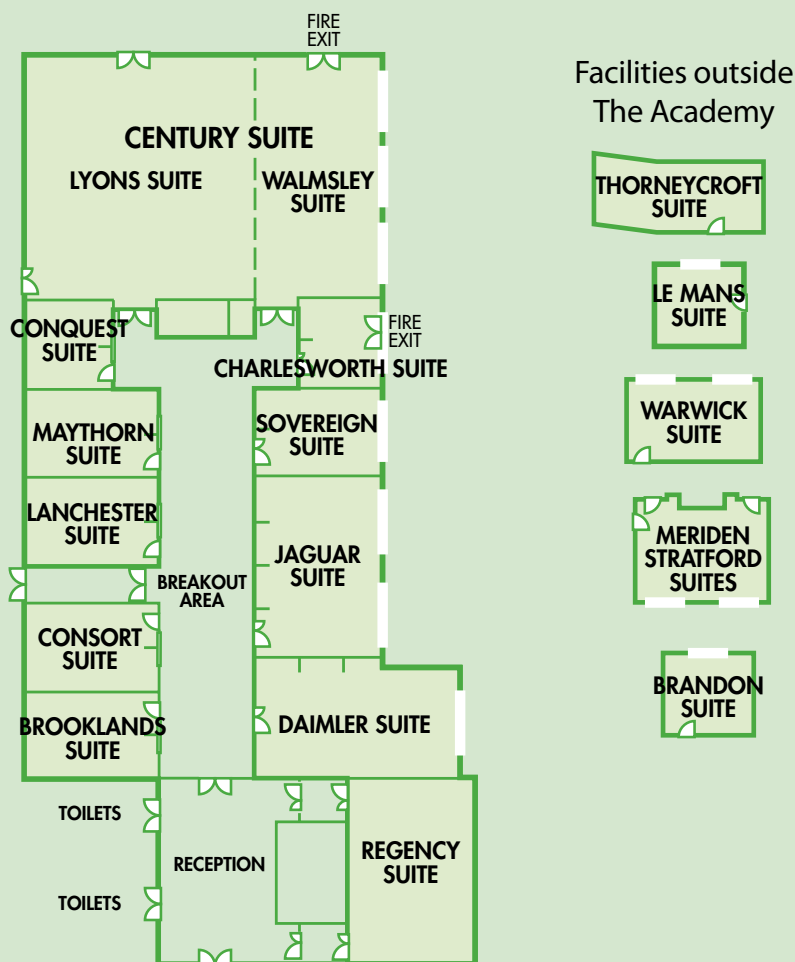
FIRE EXIT

CENTURY SUITE

LYONS SUITE

WALMSLEY SUITE

CONQUEST SUITE

FIRE EXIT

CHARLESWORTH SUITE

MAYTHORN SUITE

SOVEREIGN SUITE

LANCHESTER SUITE

JAGUAR SUITE

BREAKOUT AREA

CONSORT SUITE

BROOKLANDS SUITE

DAIMLER SUITE

TOILETS

RECEPTION

REGENCY SUITE

TOILETS

Facilities outside The Academy

THORNEYCROFT SUITE

LE MANS SUITE

WARWICK SUITE

MERIDEN STRATFORD SUITES

BRANDON SUITE